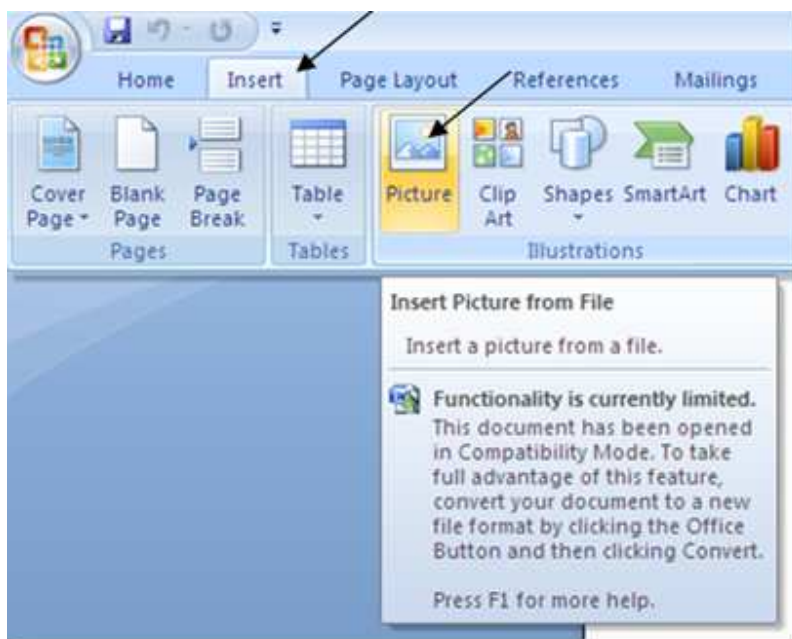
Home Insert Page Layout References Mailings

Cover Page Blank Page Page Break
Pages

Table
Tables

Picture Clip Art Shapes SmartArt Chart
Illustrations

Insert Picture from File

Insert a picture from a file.

Functionality is currently limited.
This document has been opened in Compatibility Mode. To take full advantage of this feature, convert your document to a new file format by clicking the Office Button and then clicking Convert.

Press F1 for more help.